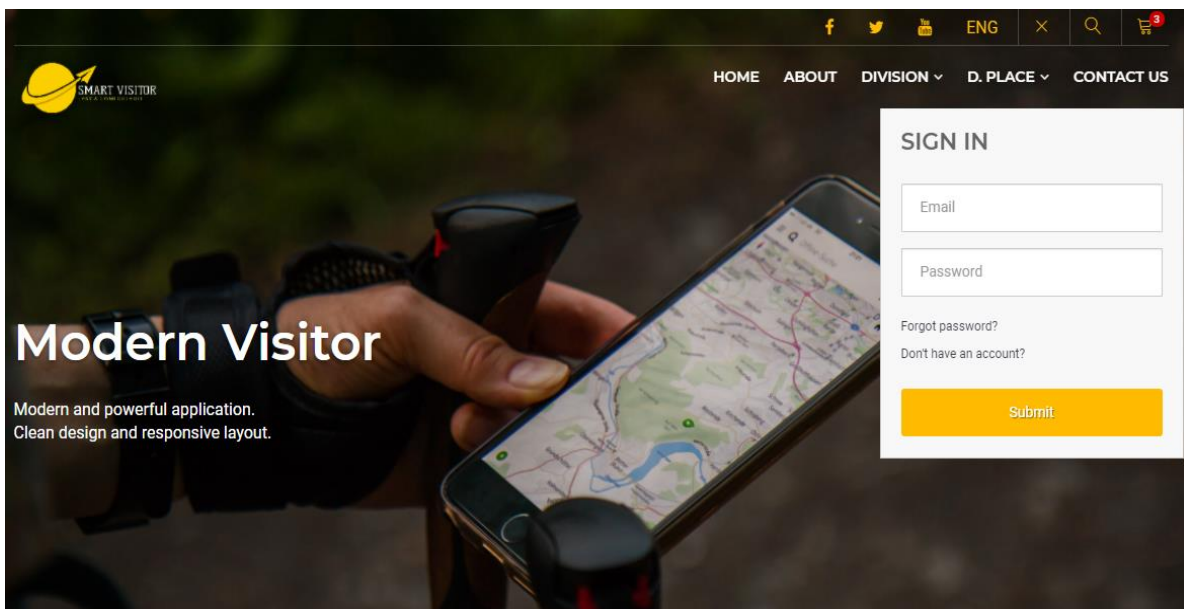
ENG 3

SMART VISITOR
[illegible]

HOME ABOUT DIVISION D. PLACE CONTACT US

SIGN IN

Email

Password

Forgot password?

Don't have an account?

Submit

Modern Visitor

Modern and powerful application.
Clean design and responsive layout.